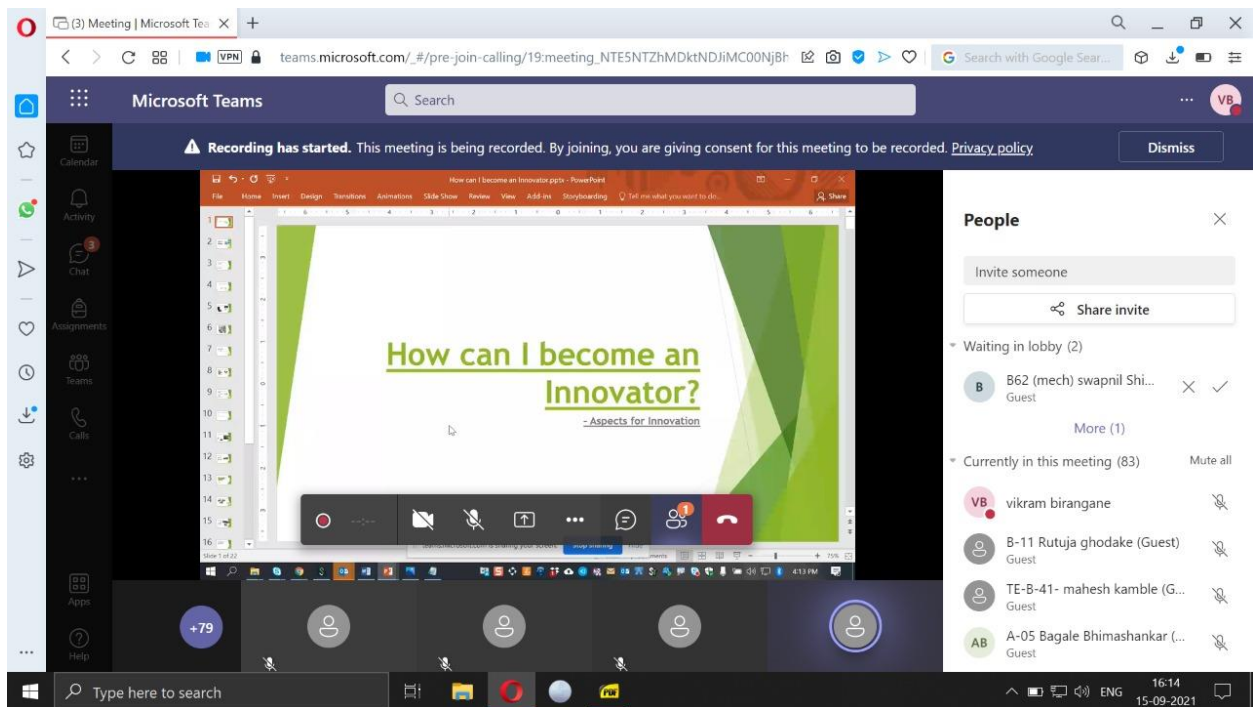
(3) Meeting | Microsoft Tea

teams.microsoft.com/_#/pre-join-calling/19:meeting_NTE5NTZhMDktNDJiMC00NjBh

Search with Google Sear...

Microsoft Teams

Search

VB

Calendar

Activity

3

Chat

Assignments

Teams

Calls

Apps

Help

Recording has started. This meeting is being recorded. By joining, you are giving consent for this meeting to be recorded. Privacy policy

Dismiss

How can I become an Innovator.pptx - PowerPoint

File Home Insert Design Transitions Animations Slide Show Review View Add-ins Storyboarding Tell me what you want to do... Share

How can I become an Innovator?

- Aspects for Innovation

Slide 1 of 22

Stop sharing

4:13 PM

1

People

Invite someone

Share invite

Waiting in lobby (2)

B

B62 (mech) swapnil Shi...

Guest

More (1)

Currently in this meeting (83)

Mute all

VB

vikram birangane

B-11 Rutuja ghodake (Guest)

Guest

TE-B-41- mahesh kamble (G...

Guest

AB

A-05 Bagale Bhimashankar (...

Guest

+79

Type here to search

ENG

16:14

15-09-2021